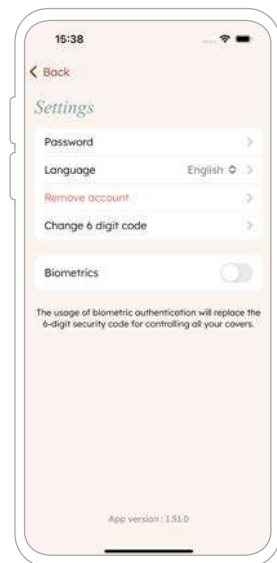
15:38

< Back

Settings

Password

Language English

Remove account

Change 6 digit code

Biometrics

The usage of biometric authentication will replace the 6-digit security code for controlling all your covers.

App version : 1.51.0